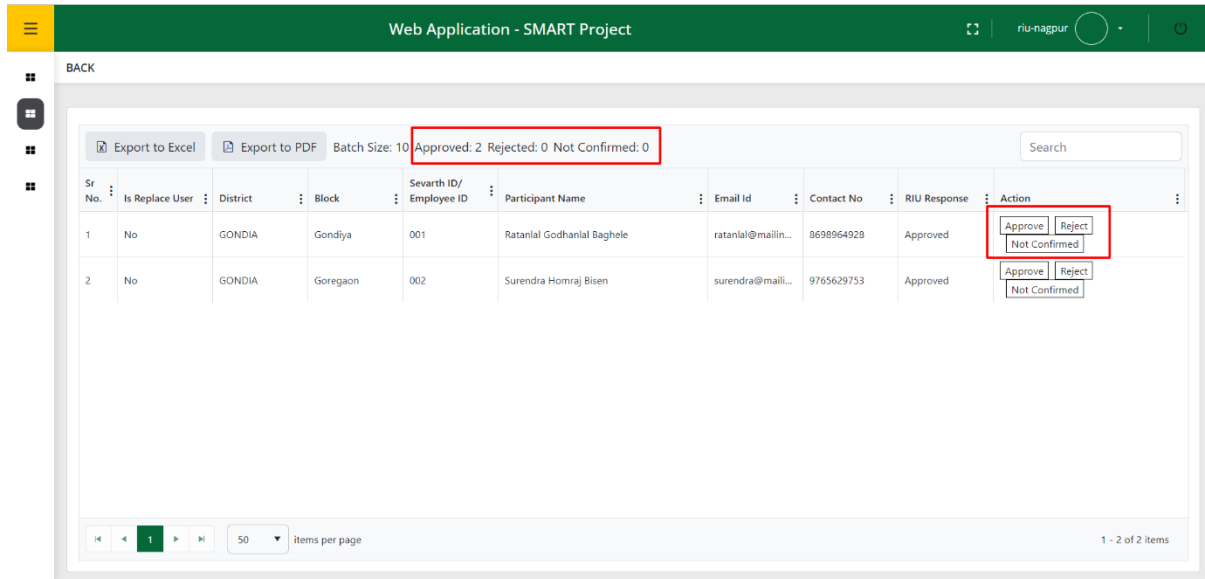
Web Application - SMART Project

riu-nagpur

BACK

Export to Excel Export to PDF Batch Size: 10 Approved: 2 Rejected: 0 Not Confirmed: 0

Search

| Sr No. | Is Replace User | District | Block | Sevarth ID/ Employee ID | Participant Name | Email Id | Contact No | RIU Response | Action |
|---|---|---|---|---|---|---|---|---|---|
| 1 | No | GONDIA | Gondiya | 001 | Ratanlal Godhanlal Baghele | ratanlal@mailin... | 8698964928 | Approved | Approve Reject Not Confirmed |
| 2 | No | GONDIA | Goregaon | 002 | Surendra Homraj Bisen | surendra@maili... | 9765629753 | Approved | Approve Reject Not Confirmed |

1 50 items per page

1 - 2 of 2 items